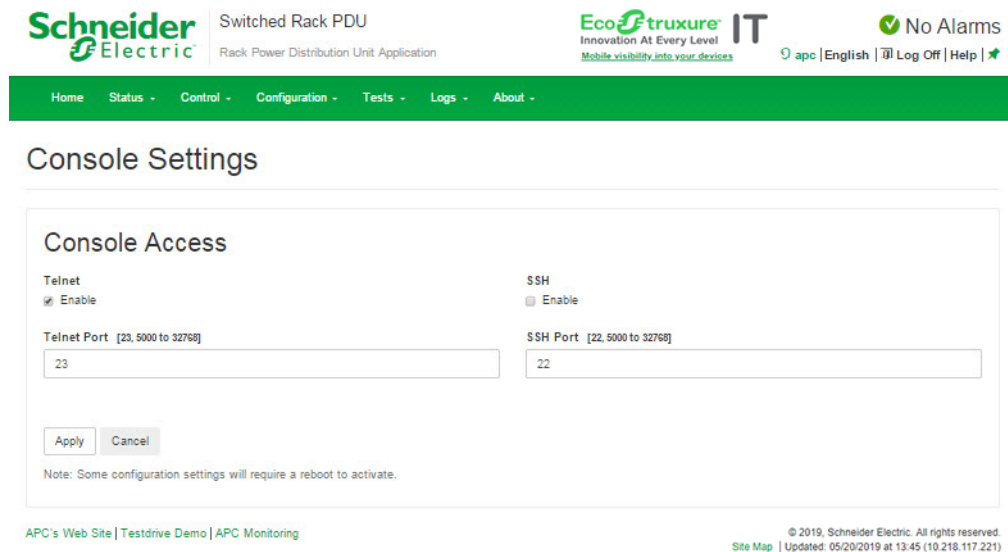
Schneider Electric

Switched Rack PDU

Rack Power Distribution Unit Application

EcoStruxure IT
Innovation At Every Level
Mobile visibility into your devices

No Alarms

apc | English | Log Off | Help |

Home Status Control Configuration Tests Logs About

Console Settings

Console Access

Telnet
Enable

SSH
Enable

Telnet Port [23, 5000 to 32768]
23

SSH Port [22, 5000 to 32768]
22

Apply Cancel

Note: Some configuration settings will require a reboot to activate.

APC's Web Site | Testdrive Demo | APC Monitoring

© 2019, Schneider Electric. All rights reserved.
Site Map | Updated: 05/20/2019 at 13:45 (10.218.117.221)